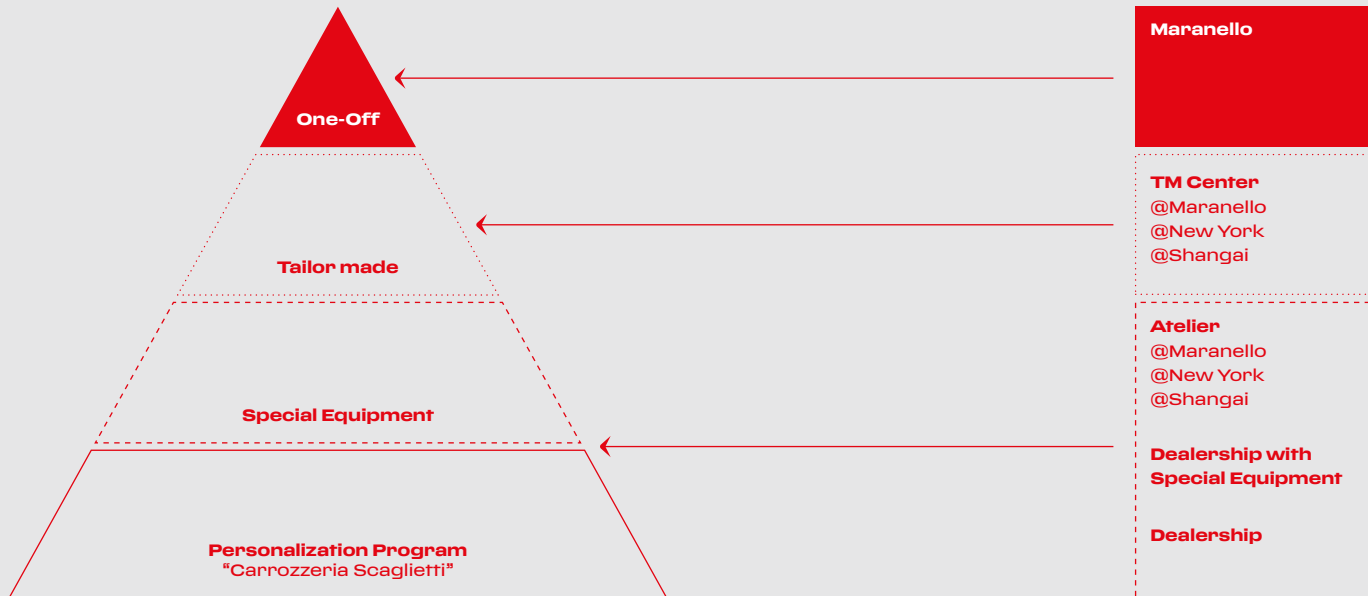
One-Off

Tailor made

Special Equipment

Personalization Program
"Carrozzeria Scaglietti"

Maranello

TM Center
@Maranello
@New York
@Shangai

Atelier
@Maranello
@New York
@Shangai

Dealership with Special Equipment

Dealership